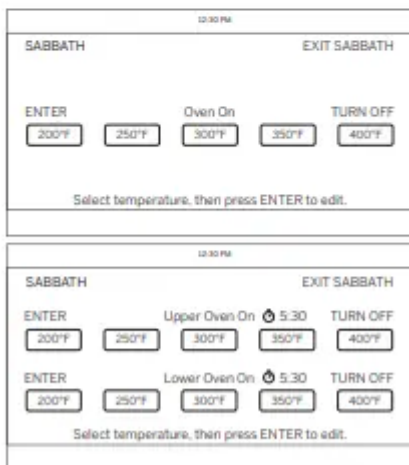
12:30 PM

SABBATH

EXIT SABBATH

ENTER

Oven On

TURN OFF

200°F 250°F 300°F 350°F 400°F

Select temperature, then press ENTER to edit.

12:30 PM

SABBATH

EXIT SABBATH

ENTER

Upper Oven On ⏱ 5:30

TURN OFF

200°F 250°F 300°F 350°F 400°F

ENTER

Lower Oven On ⏱ 5:30

TURN OFF

200°F 250°F 300°F 350°F 400°F

Select temperature, then press ENTER to edit.